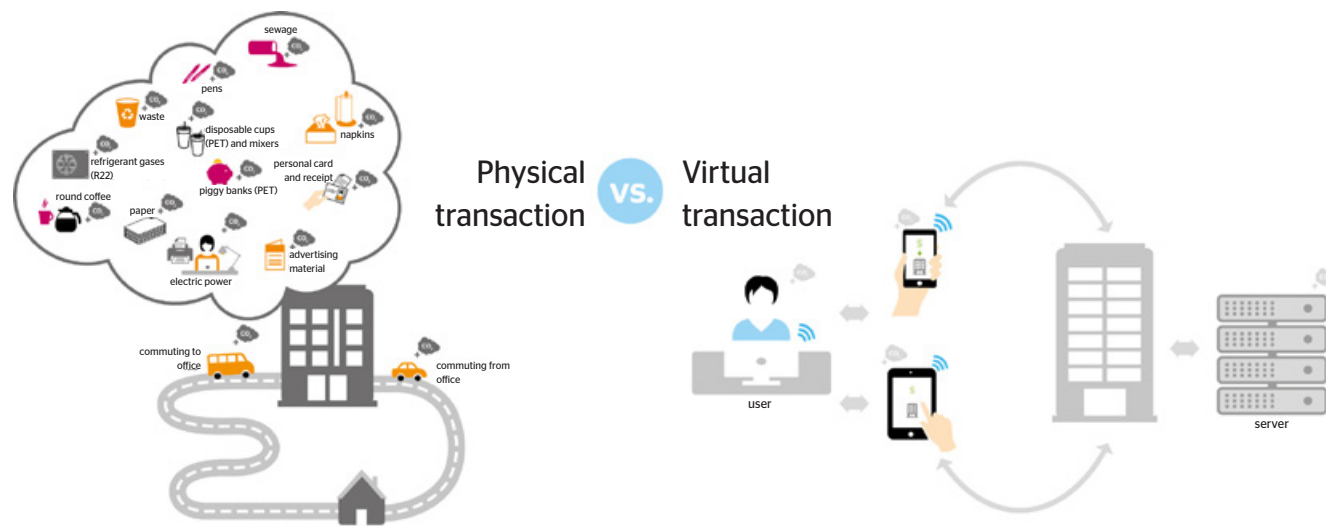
sewage

pens

waste

disposable cups (PET) and mixers

napkins

refrigerant gases (R22)

personal card and receipt

round coffee

piggy banks (PET)

paper

advertising material

electric power

commuting to office

commuting from office

Physical transaction

VS.

Virtual transaction

user

server